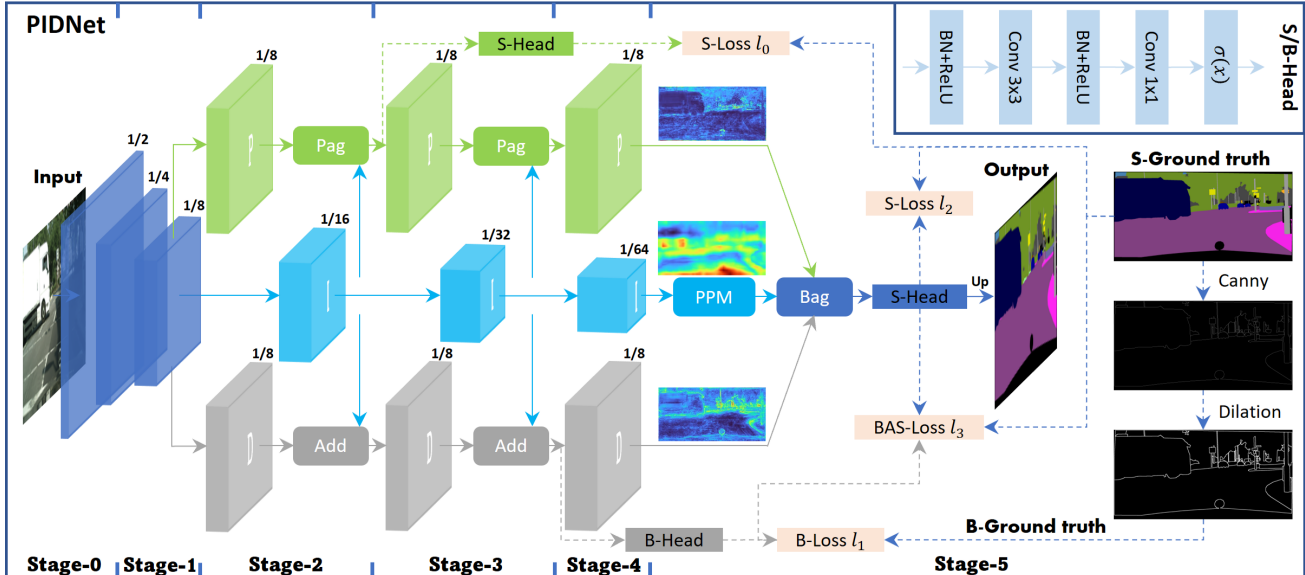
PIDNet

BN+ReLU
Conv 3x3
BN+ReLU
Conv 1x1
$\sigma(x)$
S/B-Head

1/8
S-Head
1/8
S-Loss $l_0$
1/8

1/2
Pag
Pag
Input
1/4
1/8
S-Ground truth
Output
1/16
1/32
S-Loss $l_2$
1/64
PPM
Bag
S-Head
Up
Canny
1/8
1/8
1/8
Add
Add
Dilation
BAS-Loss $l_3$
B-Head
B-Loss $l_1$
B-Ground truth

Stage-0
Stage-1
Stage-2
Stage-3
Stage-4
Stage-5